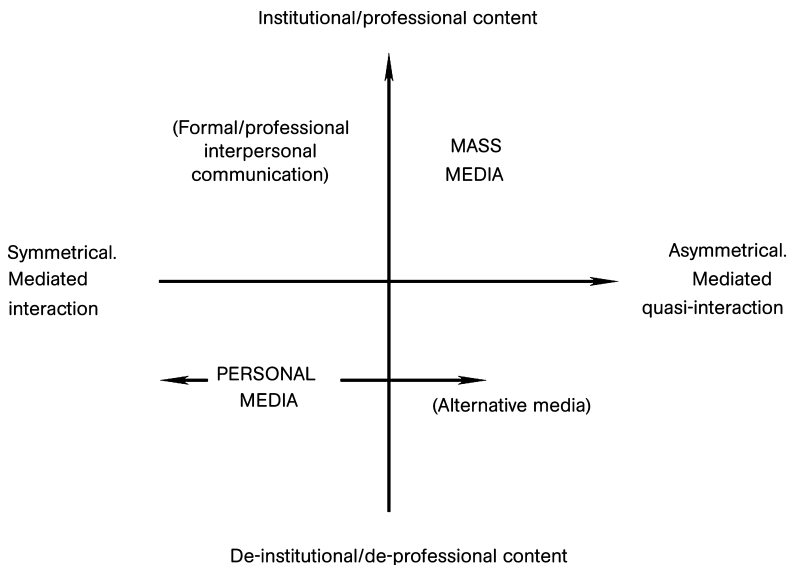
Institutional/professional content

(Formal/professional interpersonal communication)

MASS MEDIA

Symmetrical. Mediated interaction

Asymmetrical. Mediated quasi-interaction

PERSONAL MEDIA

(Alternative media)

De-institutional/de-professional content